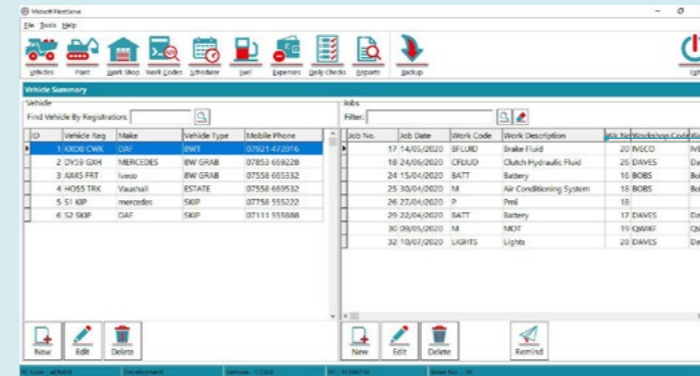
Midsoft FleetSense

File Tools Help

Vehicles Plant Work Shop Work Codes Scheduler Fuel Expenses Daily Checks Reports Backup

Vehicle Summary

Vehicle

Find Vehicle By Registration:

| ID | Vehicle Reg | Make | Vehicle Type | Mobile Phone |
|---|---|---|---|---|
| 1 | KX06 CWK | DAF | 8WT | 07921 472016 |
| 2 | DY59 GXH | MERCEDES | 8W GRAB | 07853 609228 |
| 3 | AX45 FRT | Iveco | 8W GRAB | 07558 665332 |
| 4 | HO55 TRK | Vauxhall | ESTATE | 07558 669532 |
| 5 | S1 KIP | mercedes | SKIP | 07758 555222 |
| 6 | S2 SKIP | DAF | SKIP | 07111 555888 |

New Edit Delete

Jobs

Filter:

| Job No. | Job Date | Work Code | Work Description | Wk.No | Workshop Code | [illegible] |
|---|---|---|---|---|---|---|
| 17 | 14/05/2020 | BFLUID | Brake Fluid | 20 | IVECO | IVE |
| 18 | 24/06/2020 | CFLUID | Clutch Hydraulic Fluid | 26 | DAVES | Da |
| 24 | 15/04/2020 | BATT | Battery | 16 | BOBS | Bo |
| 25 | 30/04/2020 | M | Air Conditioning System | 18 | BOBS | Bo |
| 26 | 27/04/2020 | P | Pmi | 18 | | |
| 29 | 22/04/2020 | BATT | Battery | 17 | DAVES | Da |
| 30 | 09/05/2020 | M | MOT | 19 | QWIKF | Qu |
| 32 | 10/07/2020 | LIGHTS | Lights | 28 | DAVES | Da |

New Edit Delete Remind

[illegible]